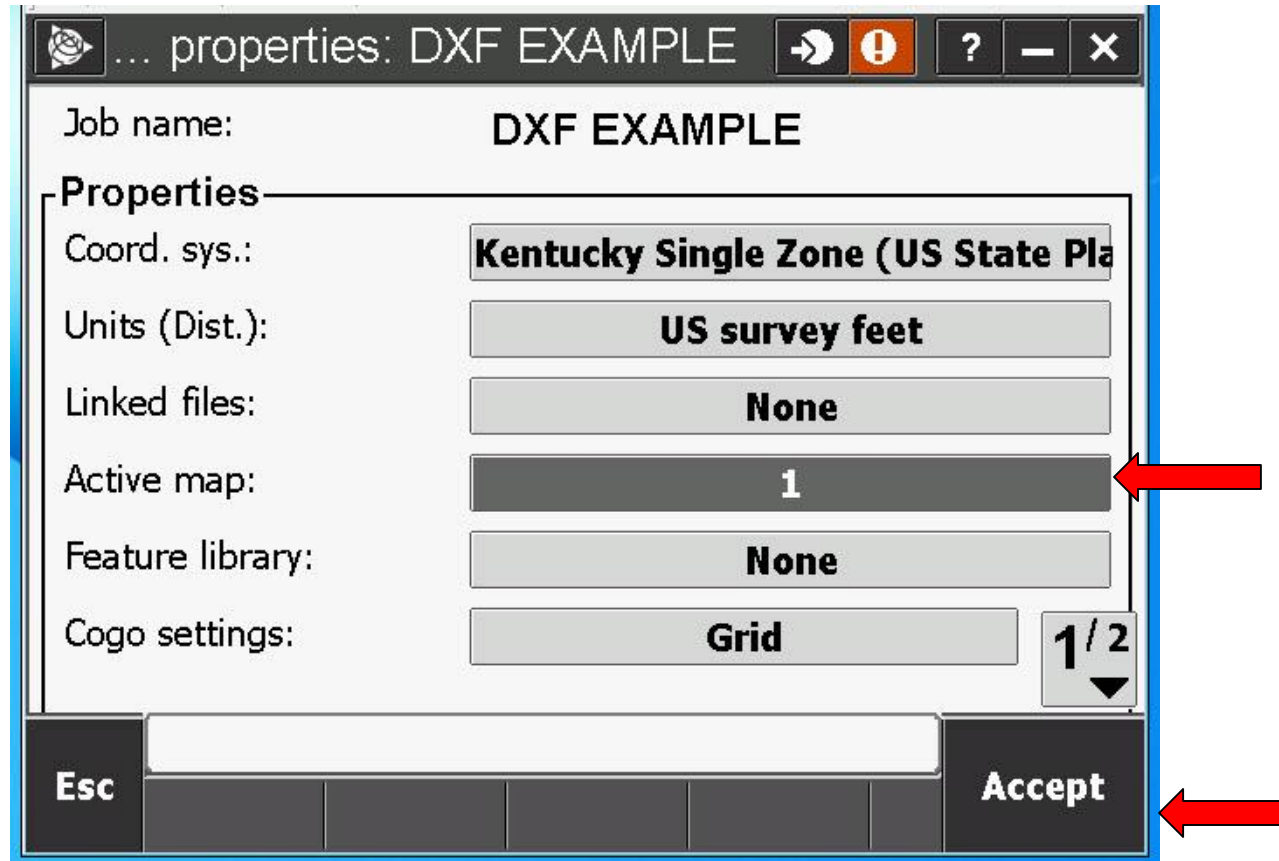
... properties: DXF EXAMPLE

?

Job name: DXF EXAMPLE

Properties

Coord. sys.: Kentucky Single Zone (US State Pla

Units (Dist.): US survey feet

Linked files: None

Active map: 1

Feature library: None

Cogo settings: Grid

$1^{/2}$

Esc

Accept